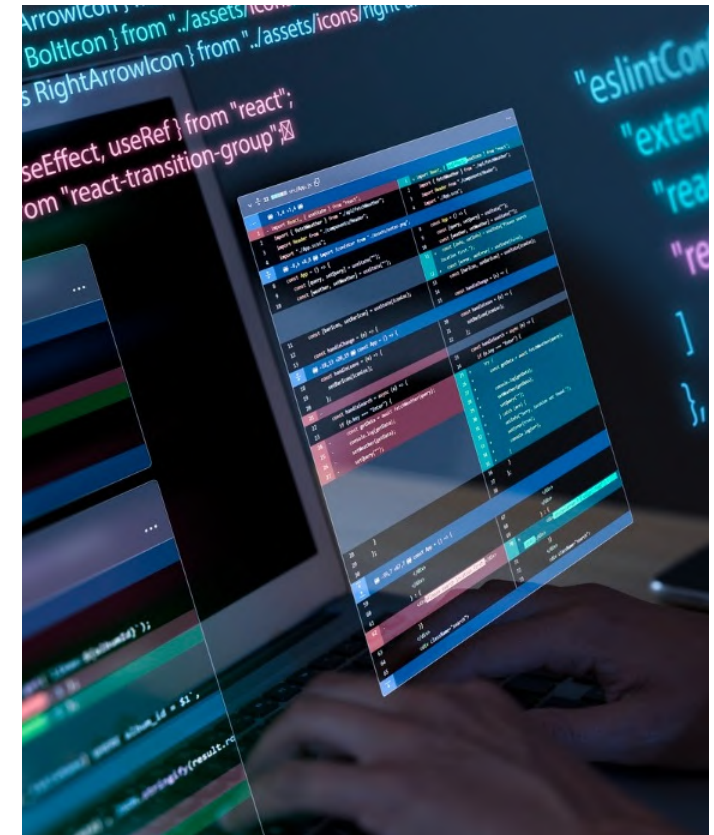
ArrowIcon } from "../assets/icons/
BoltIcon } from "../assets/icons/right
s RightArrowIcon } from "react";
seEffect, useRef } from "react";
om "react-transition-group";

"eslintCon
"exten
"rea
"re
]
},

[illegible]